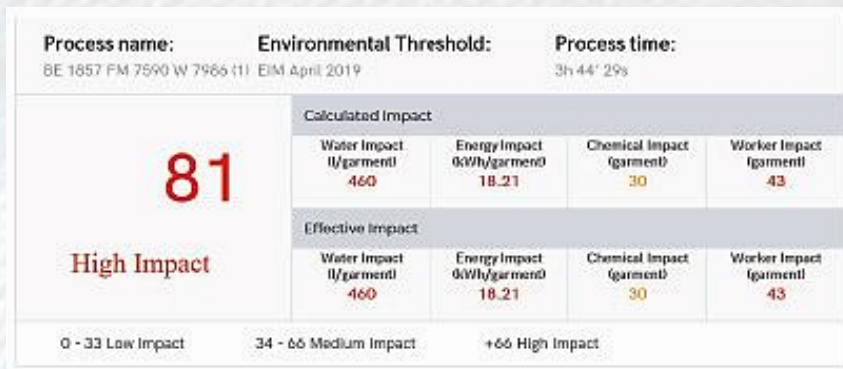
Process name:
BE 1857 FM 7590 W 7986 (1)

Environmental Threshold:
EIM April 2019

Process time:
3h 44' 29s

81

High Impact

Calculated Impact

| Water Impact (l/garment) | Energy Impact (kWh/garment) | Chemical Impact (garment) | Worker Impact (garment) |
|---|---|---|---|
| 460 | 18.21 | 30 | 43 |

Effective Impact

| Water Impact (l/garment) | Energy Impact (kWh/garment) | Chemical Impact (garment) | Worker Impact (garment) |
|---|---|---|---|
| 460 | 18.21 | 30 | 43 |

0 - 33 Low Impact
34 - 66 Medium Impact
+66 High Impact